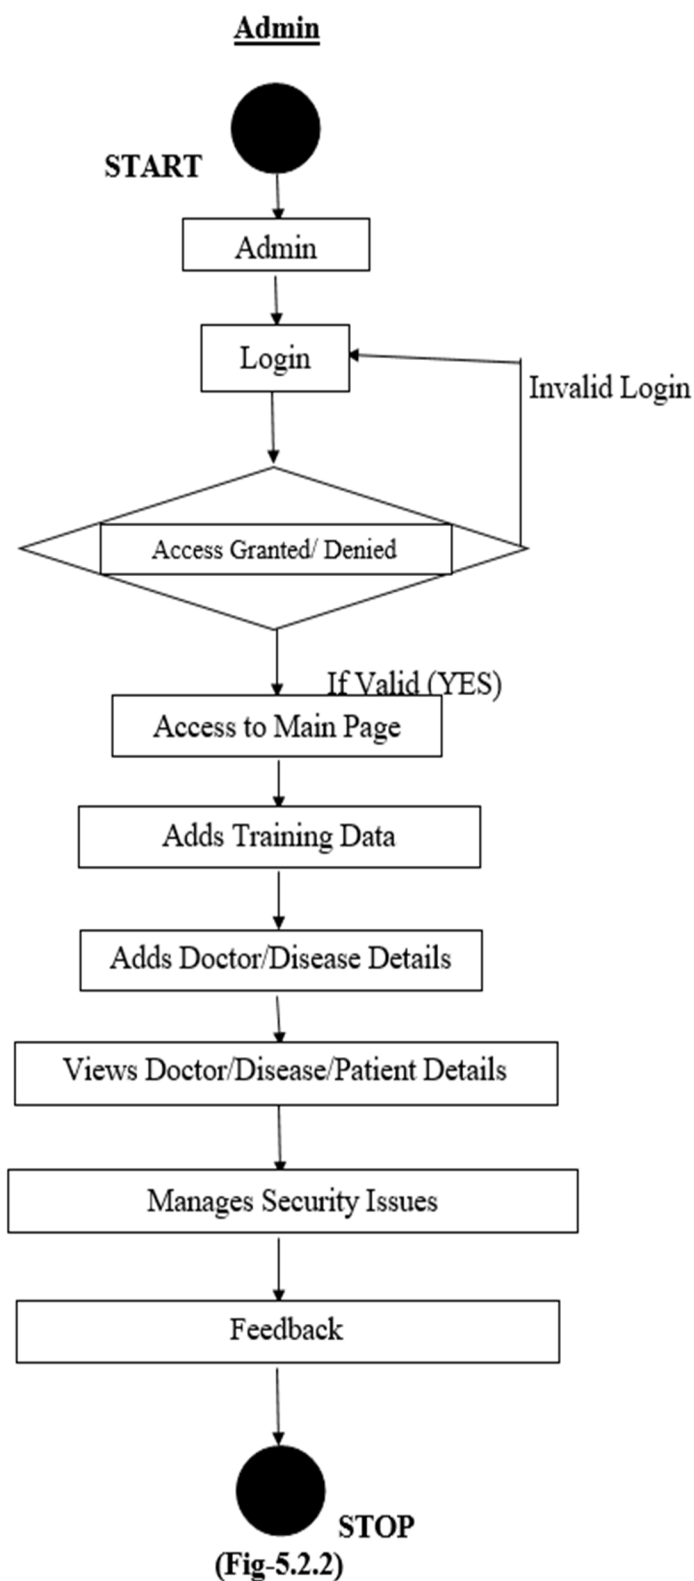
Admin

START

Admin

Login

Invalid Login

Access Granted/ Denied

If Valid (YES)

Access to Main Page

Adds Training Data

Adds Doctor/Disease Details

Views Doctor/Disease/Patient Details

Manages Security Issues

Feedback

STOP

(Fig-5.2.2)